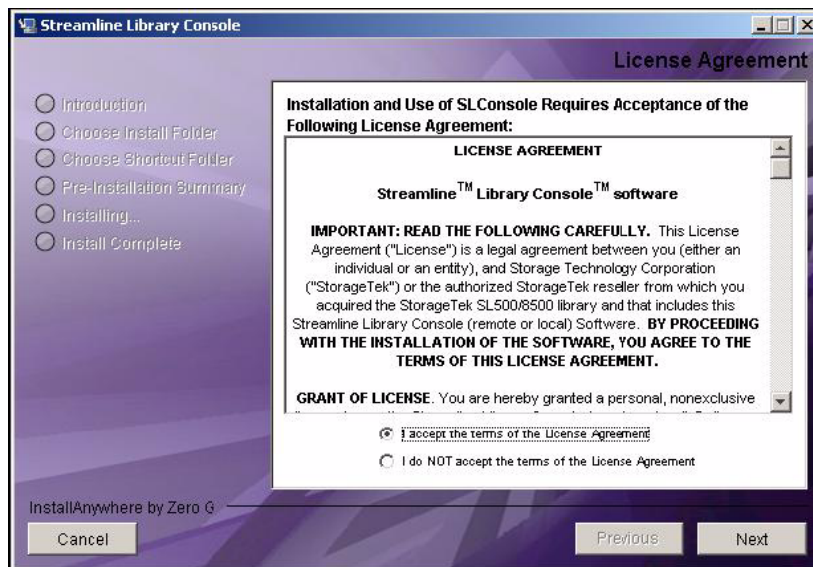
Streamline Library Console

License Agreement

Introduction
Choose Install Folder
Choose Shortcut Folder
Pre-Installation Summary
Installing...
Install Complete

Installation and Use of SLConsole Requires Acceptance of the Following License Agreement:

LICENSE AGREEMENT

Streamline™ Library Console™ software

IMPORTANT: READ THE FOLLOWING CAREFULLY. This License Agreement ("License") is a legal agreement between you (either an individual or an entity), and Storage Technology Corporation ("StorageTek") or the authorized StorageTek reseller from which you acquired the StorageTek SL500/8500 library and that includes this Streamline Library Console (remote or local) Software. BY PROCEEDING WITH THE INSTALLATION OF THE SOFTWARE, YOU AGREE TO THE TERMS OF THIS LICENSE AGREEMENT.

GRANT OF LICENSE. You are hereby granted a personal, nonexclusive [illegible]

I accept the terms of the License Agreement

I do NOT accept the terms of the License Agreement

InstallAnywhere by Zero G

Cancel

Previous

Next